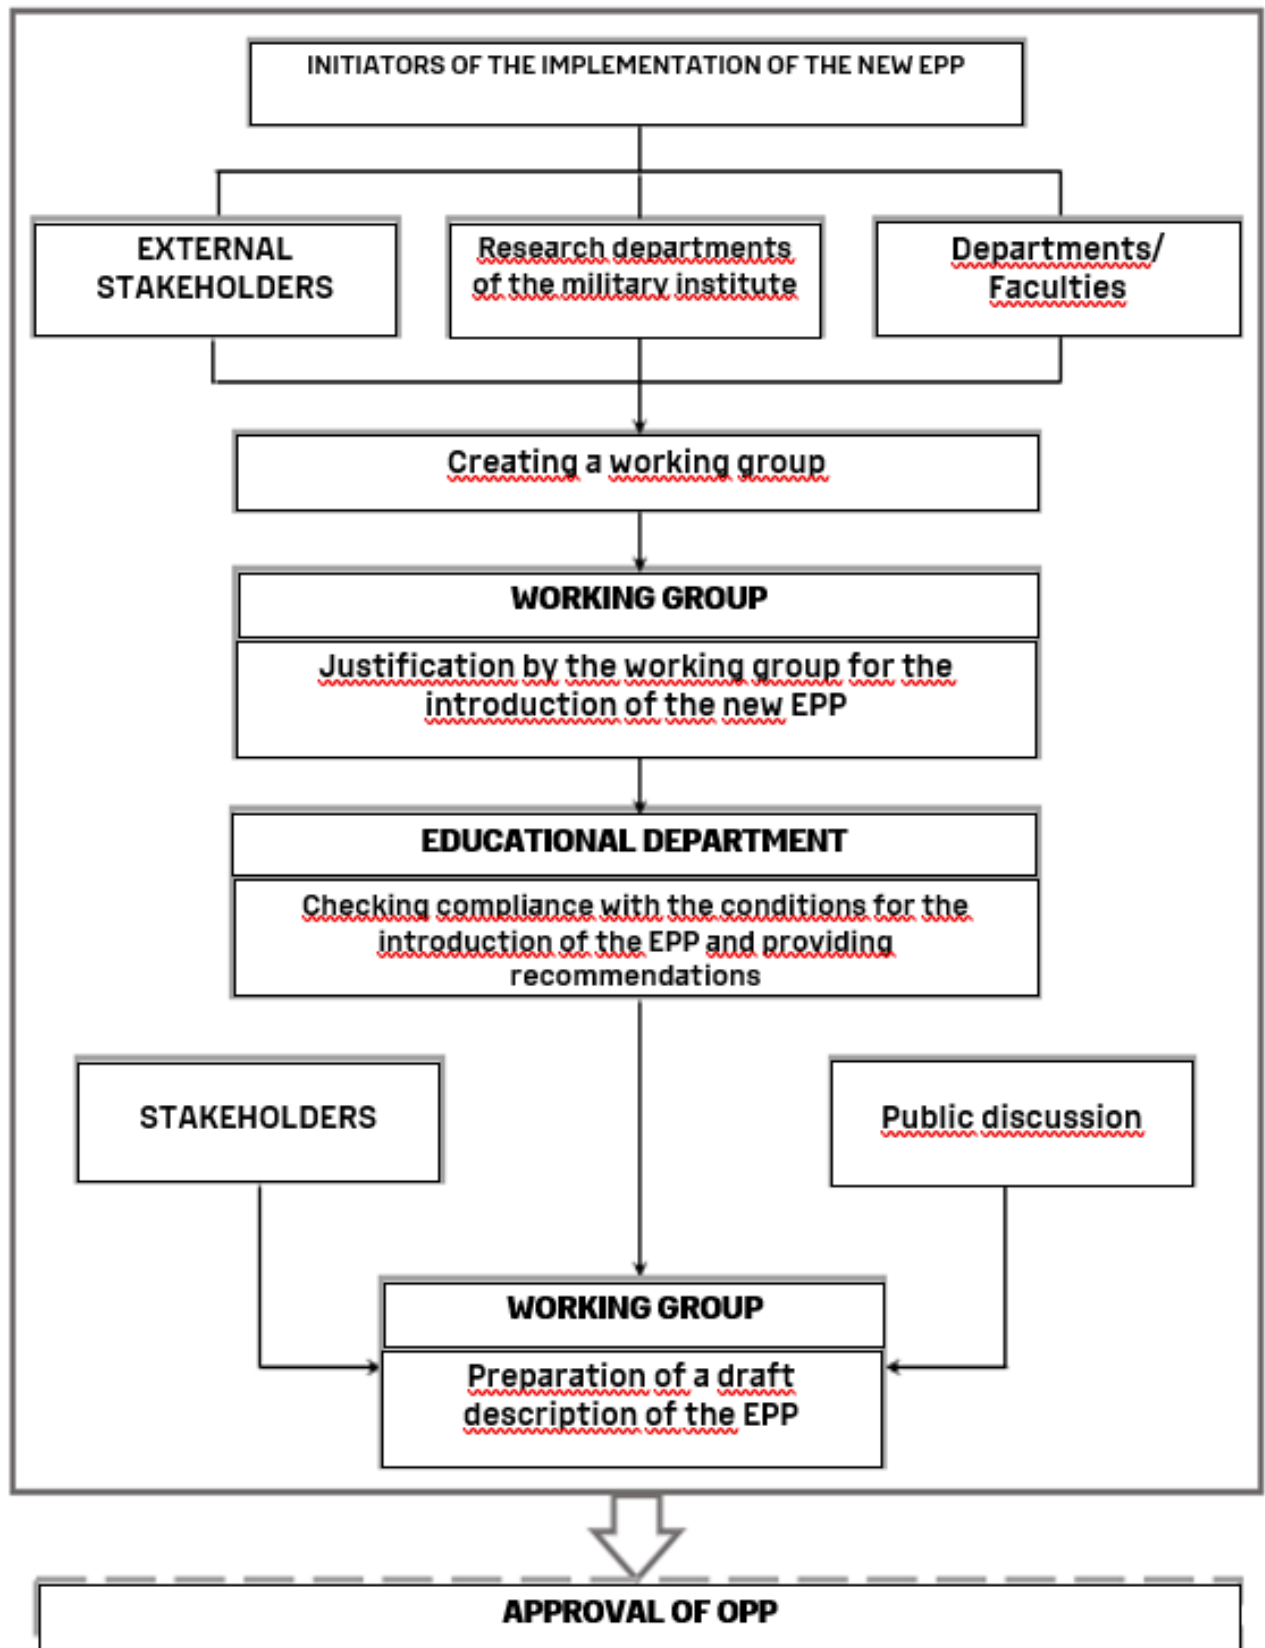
INITIATORS OF THE IMPLEMENTATION OF THE NEW EPP

EXTERNAL STAKEHOLDERS

Research departments of the military institute

Departments/ Faculties

Creating a working group

WORKING GROUP

Justification by the working group for the introduction of the new EPP

EDUCATIONAL DEPARTMENT

Checking compliance with the conditions for the introduction of the EPP and providing recommendations

STAKEHOLDERS

Public discussion

WORKING GROUP

Preparation of a draft description of the EPP

APPROVAL OF OPP